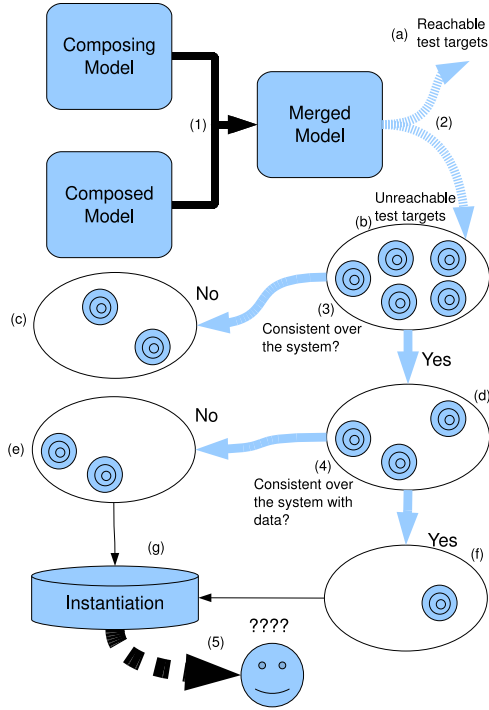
Composing Model

Composed Model

(1)

Merged Model

(a) Reachable test targets

(2)

Unreachable test targets

(b)

No

(c)

(3) Consistent over the system?

Yes

No

(d)

(e)

(4) Consistent over the system with data?

Yes

(g)

(f)

Instantiation

????

(5)